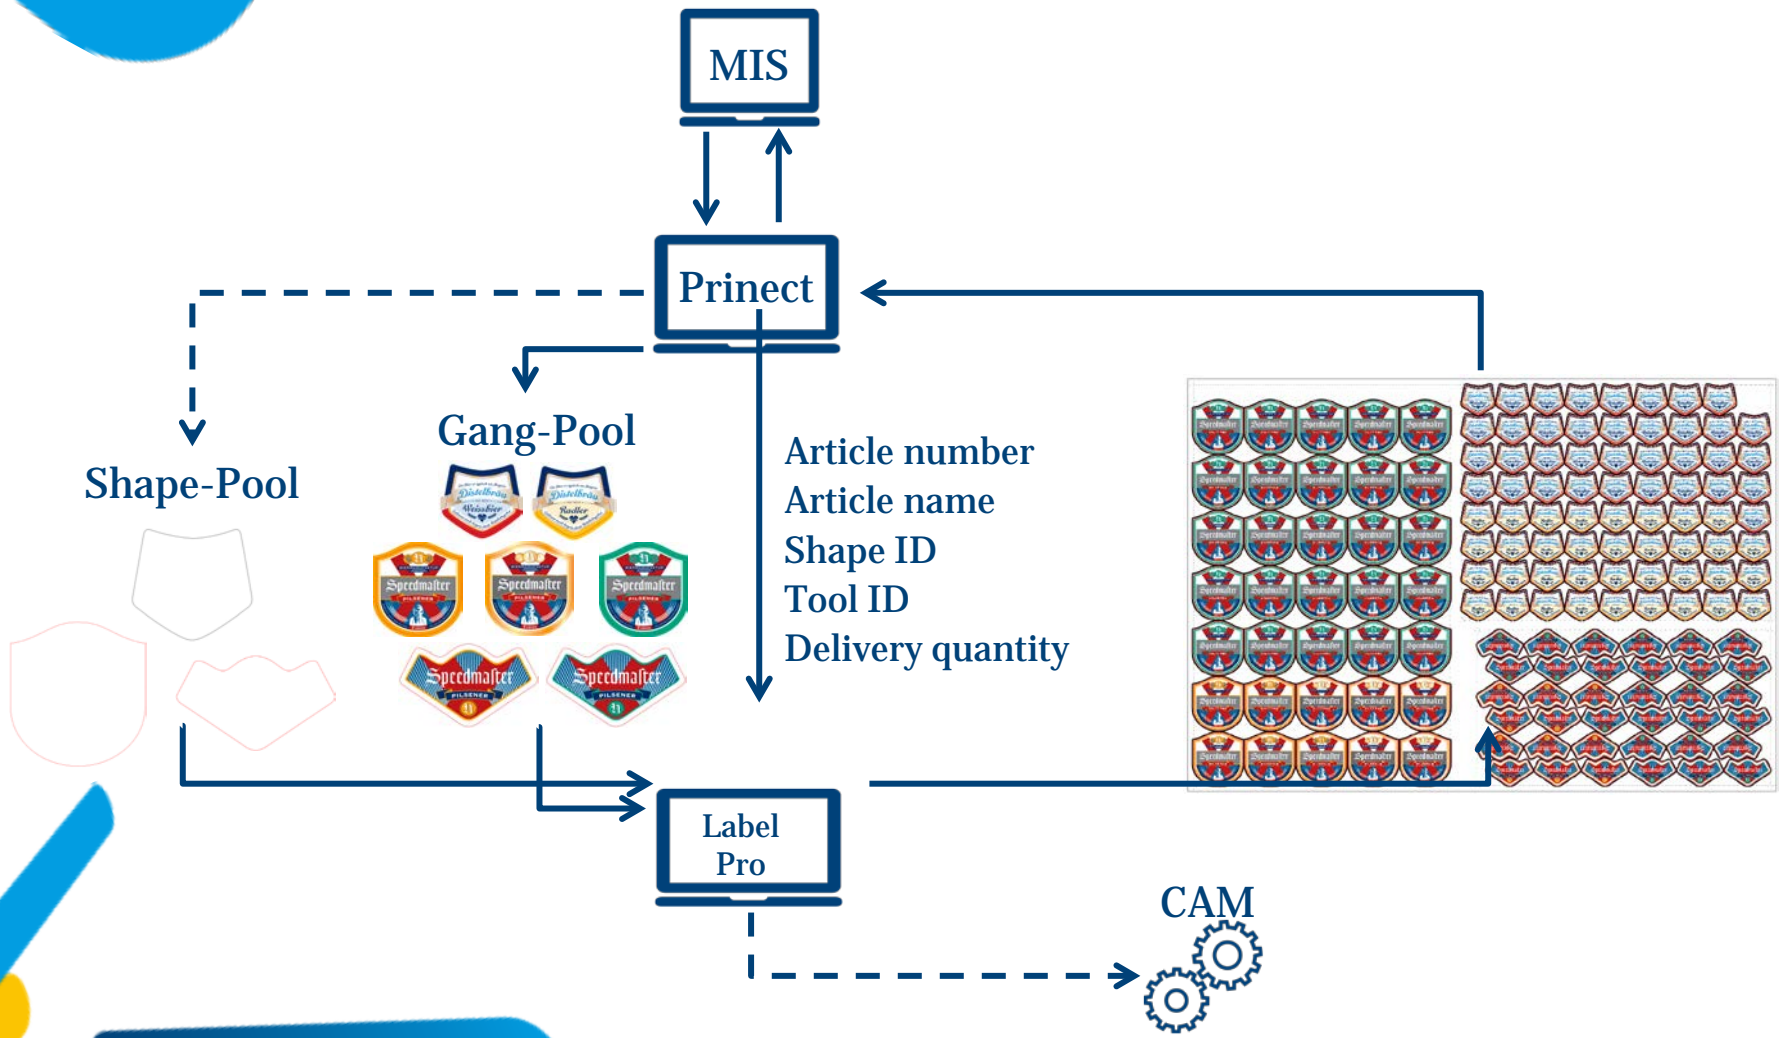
MIS

Prinect

Gang-Pool

Shape-Pool

Distelbräu Weissbier

Distelbräu Radler

Speedmaster

Speedmaster

Speedmaster

Speedmaster

Speedmaster

Article number
Article name
Shape ID
Tool ID
Delivery quantity

Label Pro

CAM